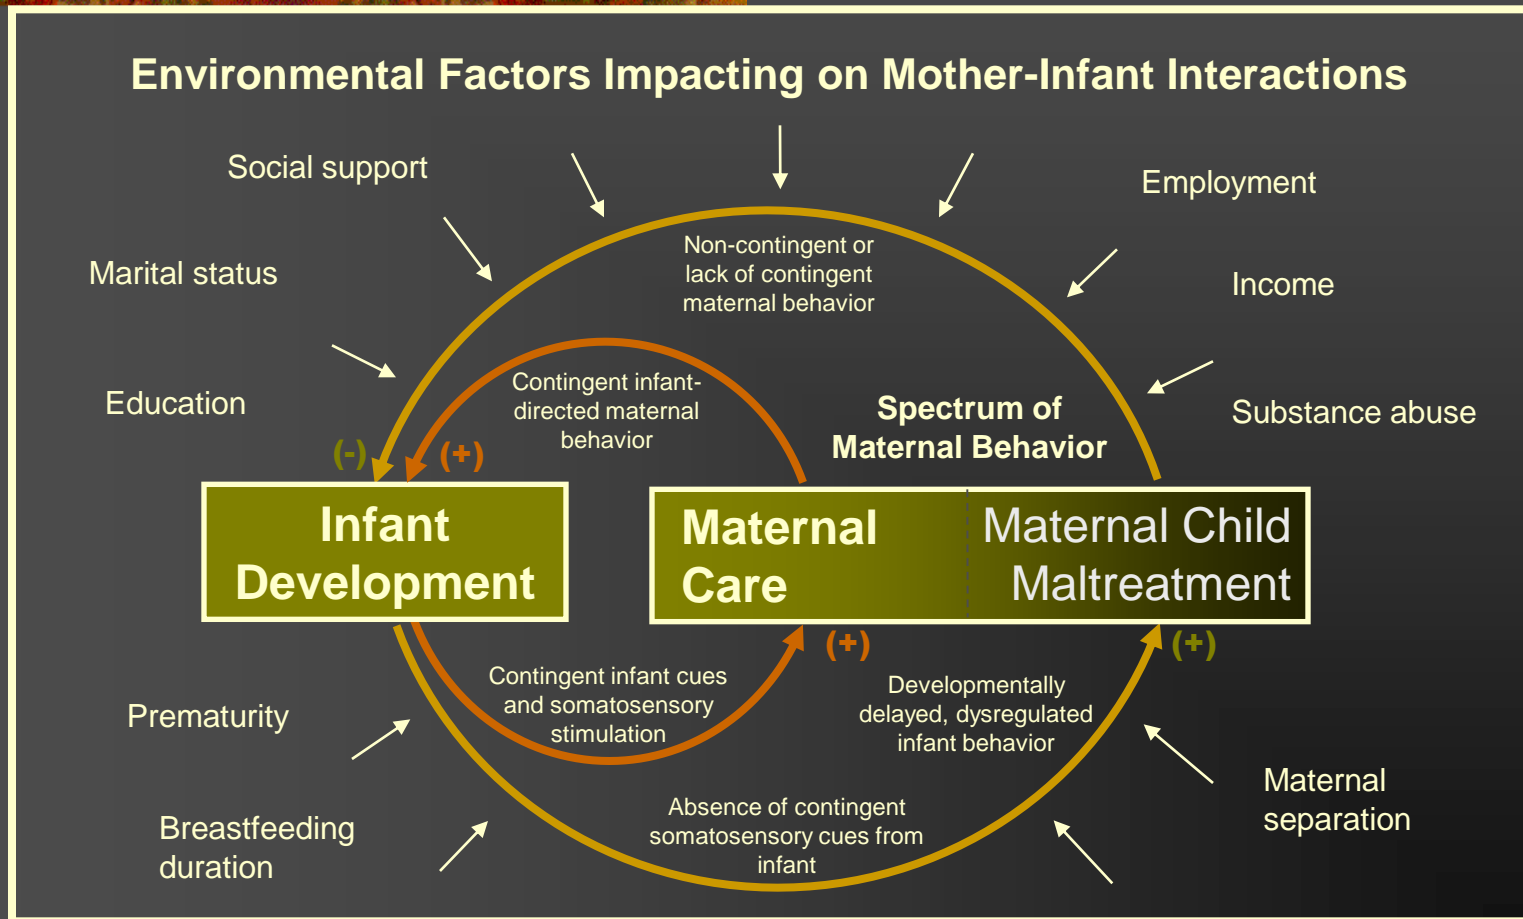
Environmental Factors Impacting on Mother-Infant Interactions

Social support

Employment

Marital status

Income

Education

Substance abuse

Non-contingent or lack of contingent maternal behavior

Contingent infant-directed maternal behavior

Spectrum of Maternal Behavior

(-)

(+)

Infant Development

Maternal Care

Maternal Child Maltreatment

(+)

(+)

Contingent infant cues and somatosensory stimulation

Developmentally delayed, dysregulated infant behavior

Prematurity

Maternal separation

Absence of contingent somatosensory cues from infant

Breastfeeding duration